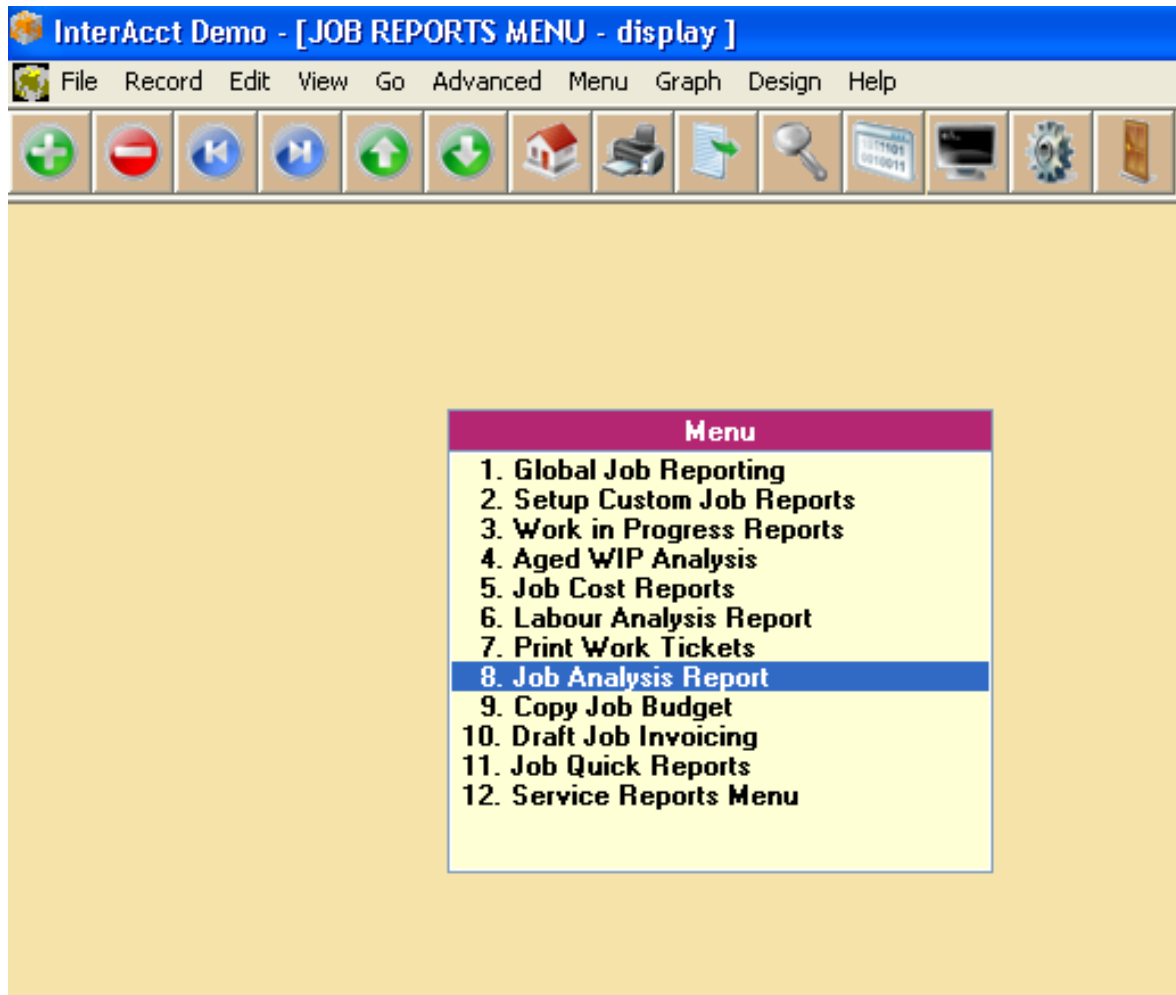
InterAcct Demo - [JOB REPORTS MENU - display ]

File Record Edit View Go Advanced Menu Graph Design Help

Menu

1. Global Job Reporting
2. Setup Custom Job Reports
3. Work in Progress Reports
4. Aged WIP Analysis
5. Job Cost Reports
6. Labour Analysis Report
7. Print Work Tickets
8. Job Analysis Report
9. Copy Job Budget
10. Draft Job Invoicing
11. Job Quick Reports
12. Service Reports Menu